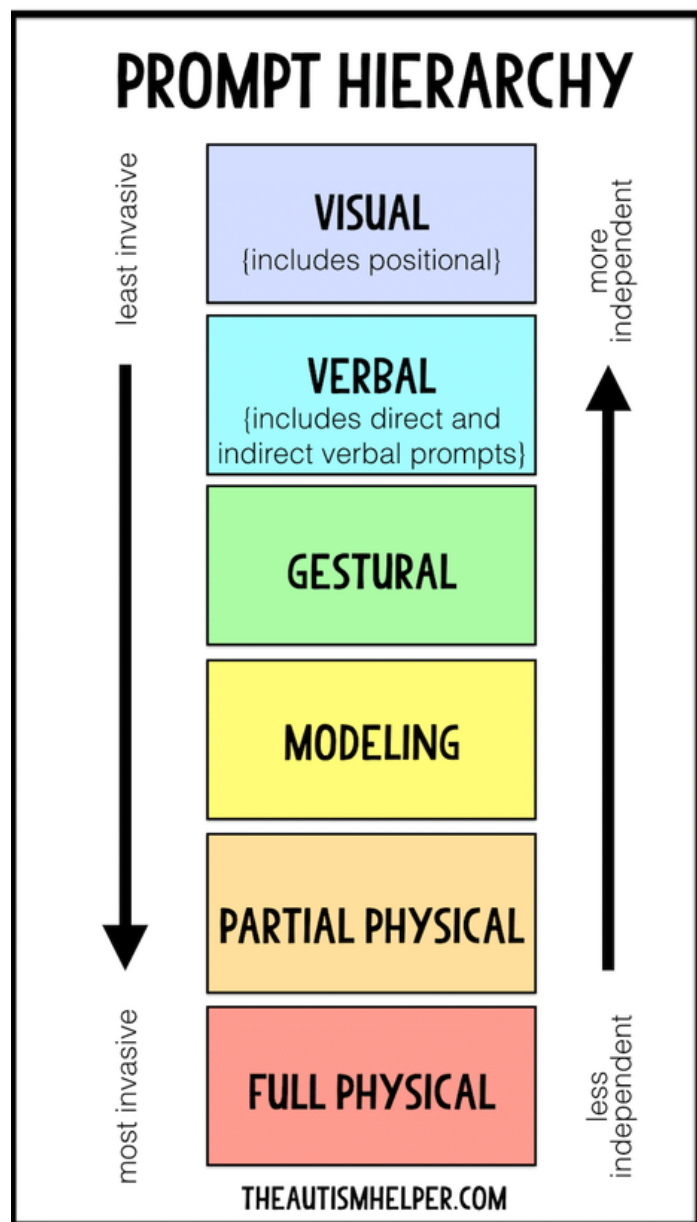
PROMPT HIERARCHY

least invasive

VISUAL
{includes positional}

more independent

VERBAL
{includes direct and indirect verbal prompts}

GESTURAL

MODELING

PARTIAL PHYSICAL

most invasive

FULL PHYSICAL

less independent

THEAUTISMHELPER.COM